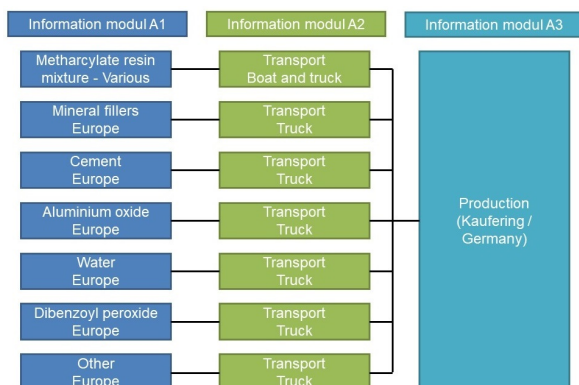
Information modul A1

Information modul A2

Information modul A3

Metharcylate resin mixture - Various

Transport Boat and truck

Mineral fillers Europe

Transport Truck

Cement Europe

Transport Truck

Aluminium oxide Europe

Transport Truck

Water Europe

Transport Truck

Dibenzoyl peroxide Europe

Transport Truck

Other Europe

Transport Truck

Production (Kaufering / Germany)